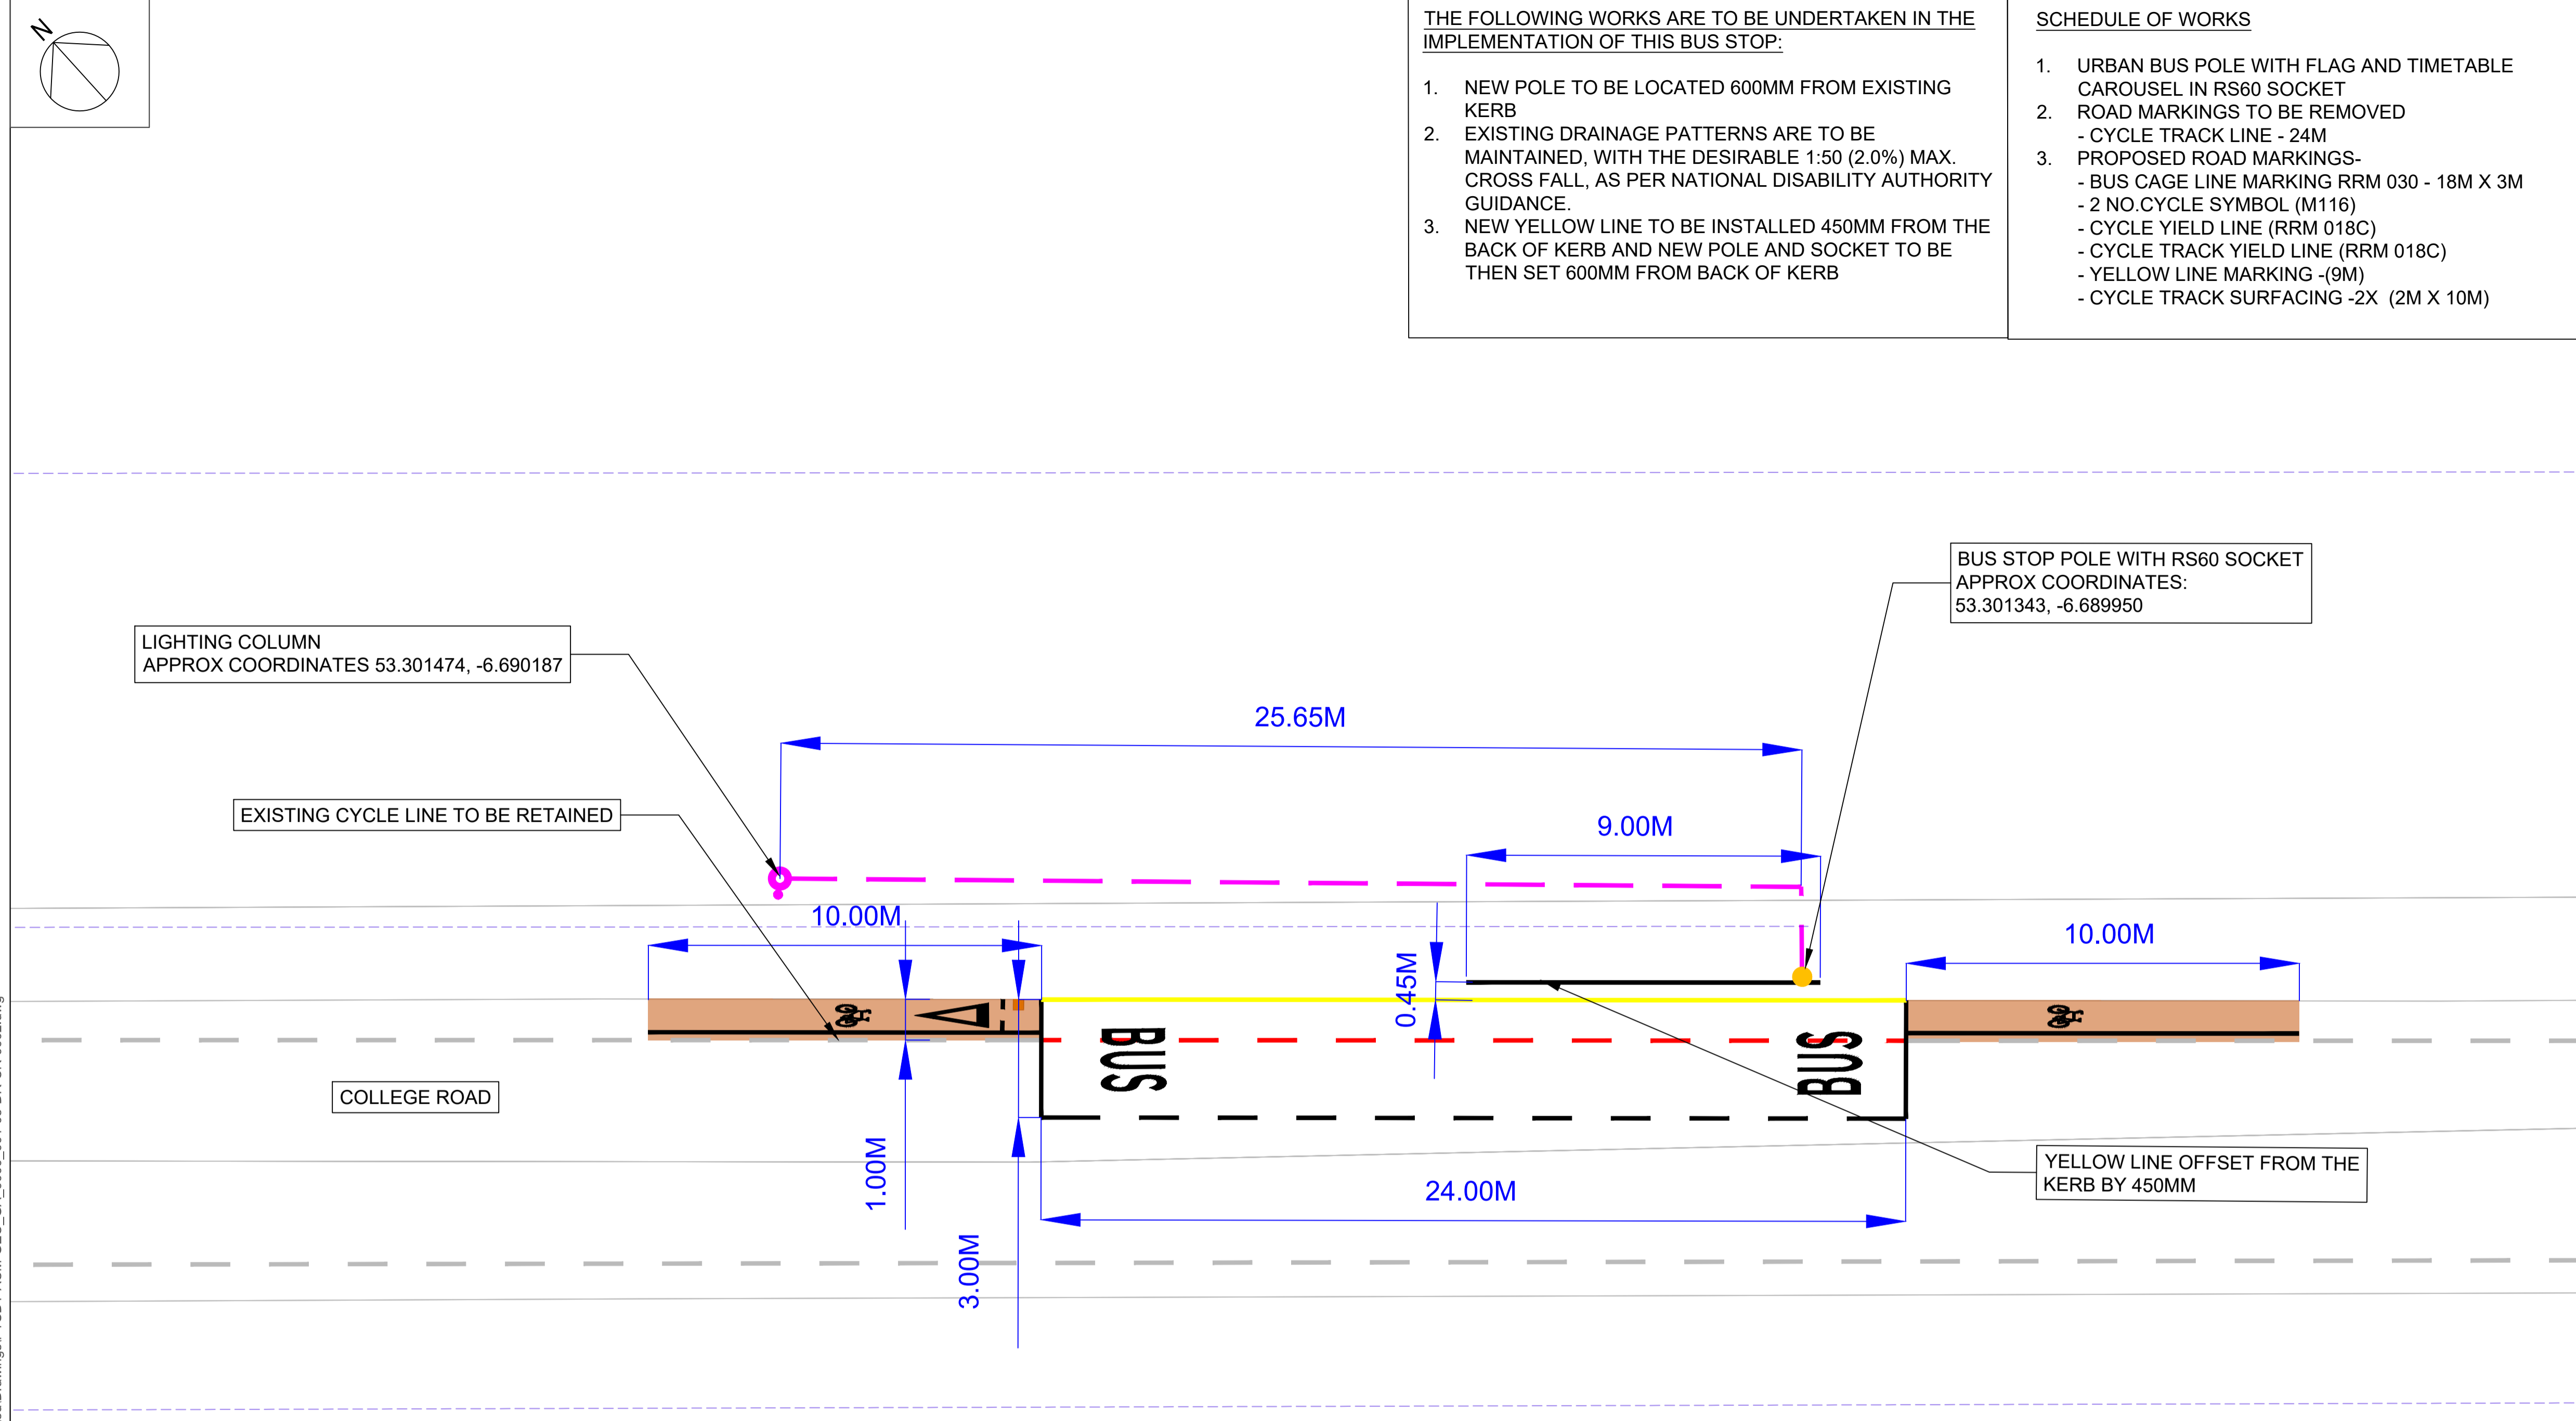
N

THE FOLLOWING WORKS ARE TO BE UNDERTAKEN IN THE IMPLEMENTATION OF THIS BUS STOP:

1. NEW POLE TO BE LOCATED 600MM FROM EXISTING KERB
2. EXISTING DRAINAGE PATTERNS ARE TO BE MAINTAINED, WITH THE DESIRABLE 1:50 (2.0%) MAX. CROSS FALL, AS PER NATIONAL DISABILITY AUTHORITY GUIDANCE.
3. NEW YELLOW LINE TO BE INSTALLED 450MM FROM THE BACK OF KERB AND NEW POLE AND SOCKET TO BE THEN SET 600MM FROM BACK OF KERB

SCHEDULE OF WORKS

1. URBAN BUS POLE WITH FLAG AND TIMETABLE CAROUSEL IN RS60 SOCKET
2. ROAD MARKINGS TO BE REMOVED
- CYCLE TRACK LINE - 24M
3. PROPOSED ROAD MARKINGS-
- BUS CAGE LINE MARKING RRM 030 - 18M X 3M
- 2 NO.CYCLE SYMBOL (M116)
- CYCLE YIELD LINE (RRM 018C)
- CYCLE TRACK YIELD LINE (RRM 018C)
- YELLOW LINE MARKING -(9M)
- CYCLE TRACK SURFACING -2X (2M X 10M)

BUS STOP POLE WITH RS60 SOCKET APPROX COORDINATES: 53.301343, -6.689950

LIGHTING COLUMN APPROX COORDINATES 53.301474, -6.690187

25.65M

EXISTING CYCLE LINE TO BE RETAINED

9.00M

10.00M

10.00M

0.45M

BUS

BUS

COLLEGE ROAD

1.00M

3.00M

24.00M

YELLOW LINE OFFSET FROM THE KERB BY 450MM